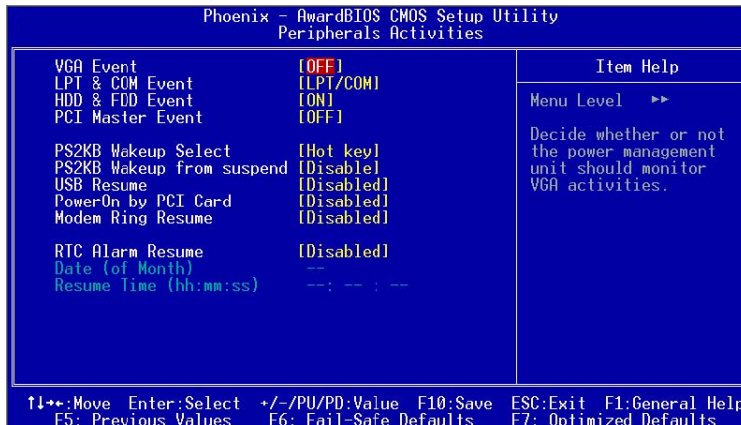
Phoenix - AwardBIOS CMOS Setup Utility
Peripherals Activities

| | | Item Help |
|---|---|---|
| VGA Event | [OFF] | Menu Level ►► |
| LPT & COM Event | [LPT/COM] | |
| HDD & FDD Event | [ON] | Decide whether or not the power management unit should monitor VGA activities. |
| PCI Master Event | [OFF] | |
| PS2KB Wakeup Select | [Hot key] | |
| PS2KB Wakeup from suspend | [Disable] | |
| USB Resume | [Disabled] | |
| PowerOn by PCI Card | [Disabled] | |
| Modem Ring Resume | [Disabled] | |
| RTC Alarm Resume | [Disabled] | |
| Date (of Month) | -- | |
| Resume Time (hh:mm:ss) | --: -- : -- | |

↑↓→←:Move Enter:Select +/-/PU/PD:Value F10:Save ESC:Exit F1:General Help
F5: Previous Values F6: Fail-Safe Defaults F7: Optimized Defaults